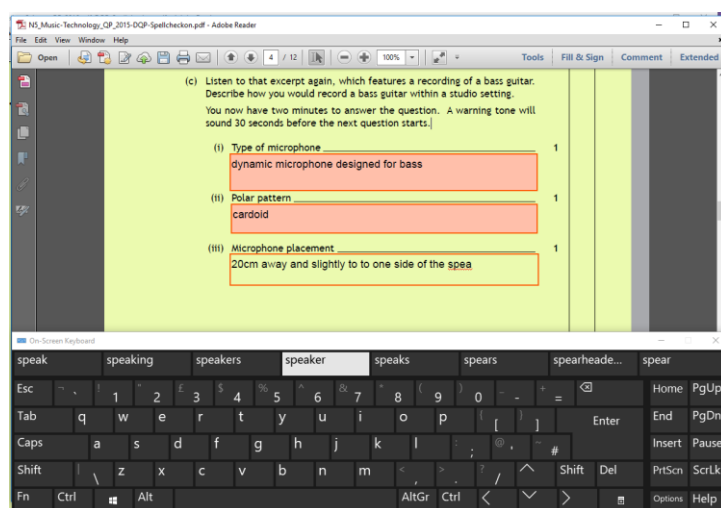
N5_Music-Technology_QP_2015-DQP-Spellcheckon.pdf - Adobe Reader

File Edit View Window Help

Open 4 / 12 100% Tools Fill & Sign Comment Extended

(c) Listen to that excerpt again, which features a recording of a bass guitar. Describe how you would record a bass guitar within a studio setting.

You now have two minutes to answer the question. A warning tone will sound 30 seconds before the next question starts.

(i) Type of microphone 1

dynamic microphone designed for bass

(ii) Polar pattern 1

cardoid

(iii) Microphone placement 1

20cm away and slightly to to one side of the spea

On-Screen Keyboard

speak speaking speakers speaker speaks spears spearheade... spear

Esc ¬ ` ! 1 " 2 £ 3 $ 4 % 5 ^ 6 & 7 * 8 ( 9 ) 0 _ - + = ⌫ Home PgUp

Tab q w e r t y u i o p { [ } ] Enter End PgDn

Caps a s d f g h j k l : ; @ ' ~ # Insert Pause

Shift | \ z x c v b n m < , > . ? / ^ Shift Del PrtScn ScrLk

Fn Ctrl Alt AltGr Ctrl < v > Options Help